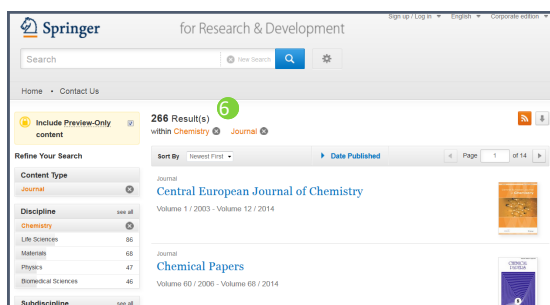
Springer

for Research & Development

Sign up / Log in ▾ English ▾ Corporate edition ▾

Search

New Search

Home • Contact Us

Include Preview-Only content

Refine Your Search

Content Type

Journal

Discipline

see all

Chemistry

Life Sciences 86

Materials 68

Physics 47

Biomedical Sciences 46

Subdiscipline

see all

266 Result(s)

6

within Chemistry Journal

Sort By Newest First

Date Published

Page 1 of 14

Journal

Central European Journal of Chemistry

Volume 1 / 2003 - Volume 12 / 2014

Journal

Chemical Papers

Volume 60 / 2006 - Volume 68 / 2014

CHEMICAL PAPERS